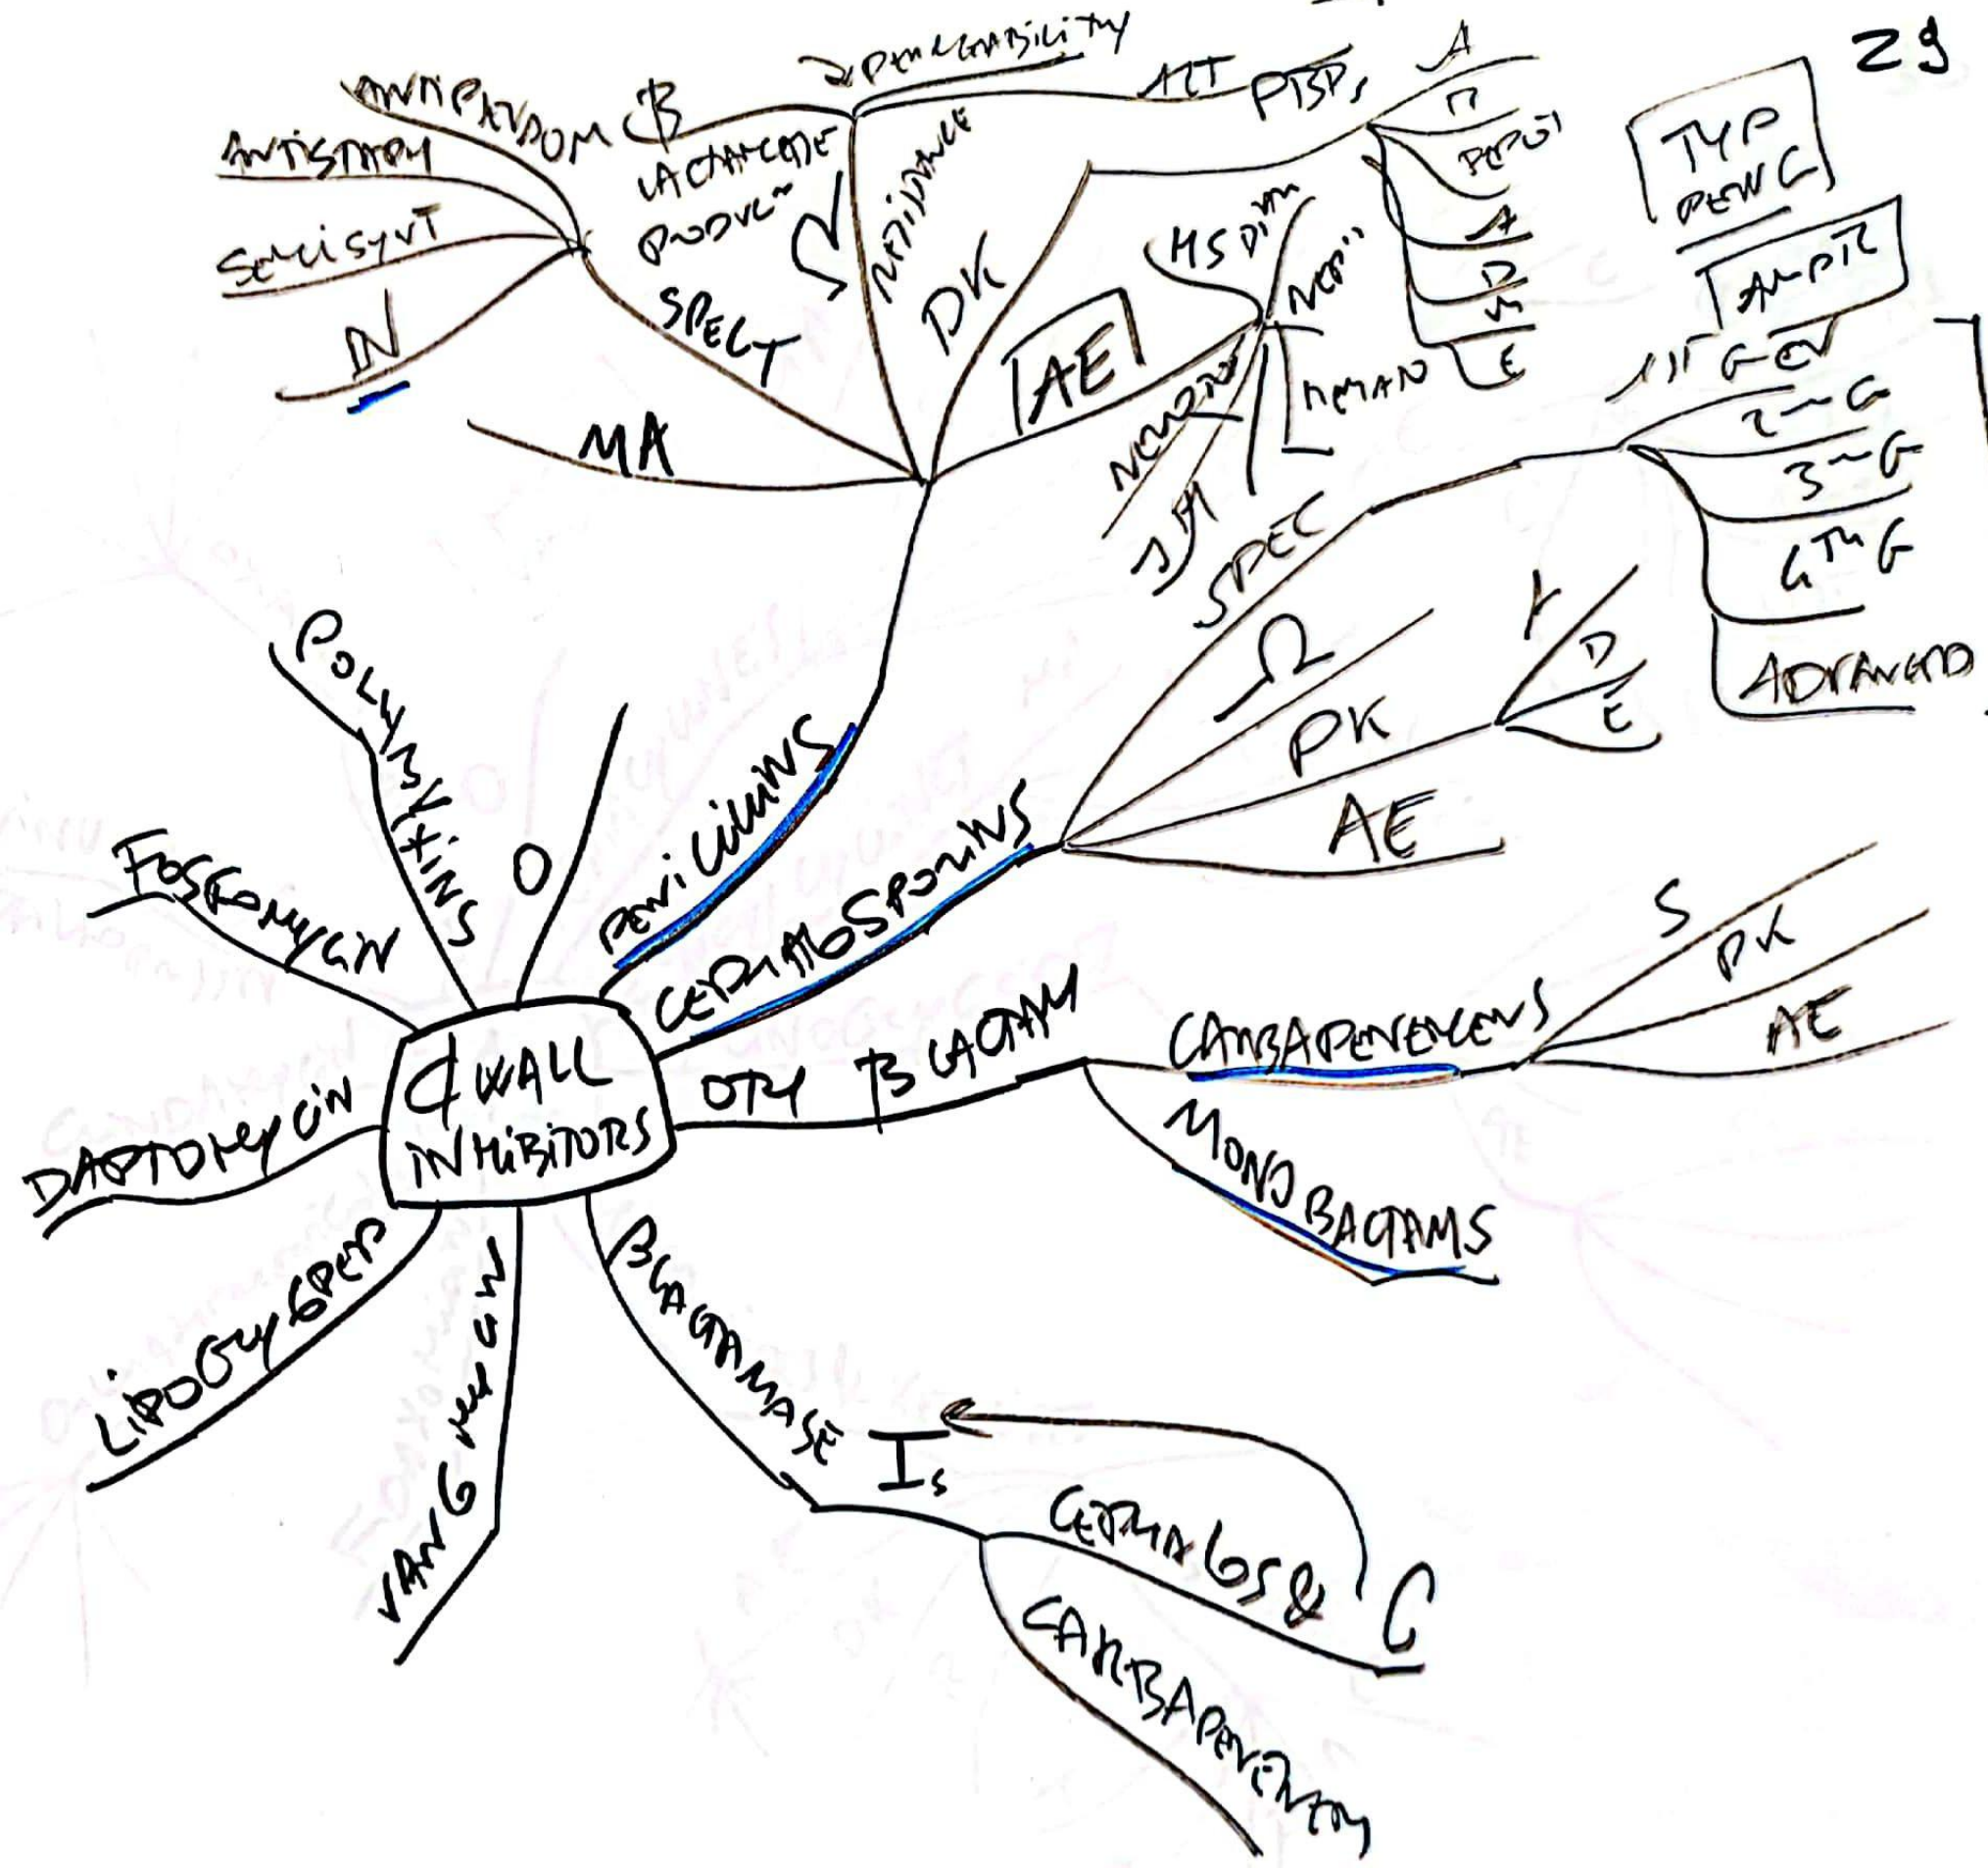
29

¢ WALL INHIBITORS

PENICILLINS
MA
SPECT
IN
SEMISYNT
ANTISTAPH
ANTIPSEUDOM
β LACTAMASE PRODUC
RESISTANCE
↓ PERMEABILITY
ALT PBPs
A
R
REPUI
A
D
M
E
PK
AE
MS DIM
NEPH
HEMAN
NEURO
JH

TYP PEN G
AMPIC

CEPHALOSPORINS
SPEC
1ST GEN
2ND G
3RD G
4TH G
ADVANCED
Ω
PK
A
D
E
AE

OTH β LACTAM
CARBAPENEMS
S
PK
AE
MONOBACTAMS

BLACTAMASE Is
CEPHALOS&
C
CARBAPENEMS

VANCOMYCIN
LIPOGLYCOPEP
DAPTOMYCIN
FOSFOMYCIN
POLYMYXINS
O